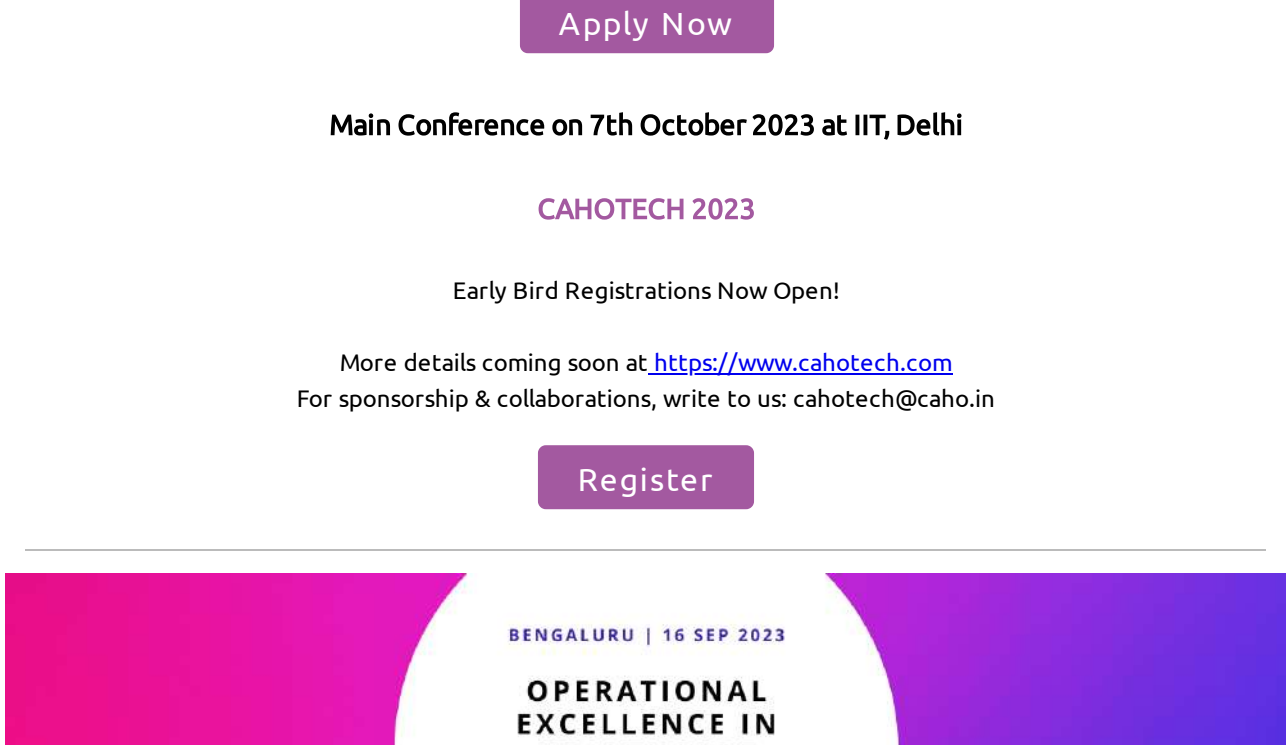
Apply Now

Main Conference on 7th October 2023 at IIT, Delhi

CAHOTECH 2023

Early Bird Registrations Now Open!

More details coming soon at https://www.cahotech.com
For sponsorship & collaborations, write to us: cahotech@caho.in

Register

BENGALURU | 16 SEP 2023

OPERATIONAL EXCELLENCE IN